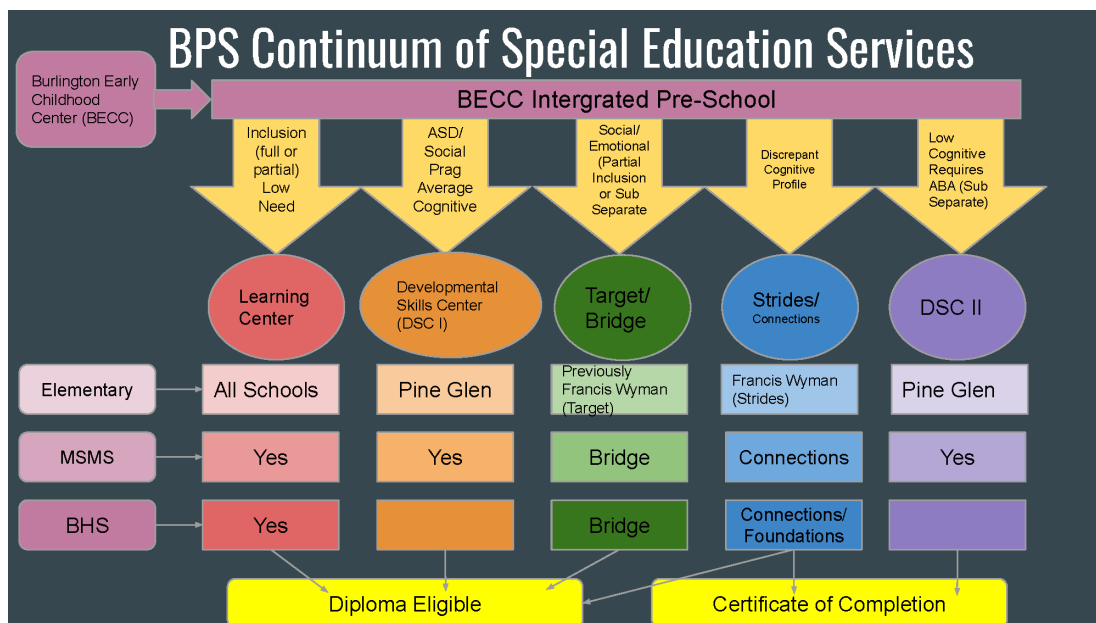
BPS Continuum of Special Education Services

Burlington Early Childhood Center (BECC)

BECC Intergrated Pre-School

Inclusion (full or partial) Low Need

ASD/ Social Prag Average Cognitive

Social/ Emotional (Partial Inclusion or Sub Separate

Discrepant Cognitive Profile

Low Cognitive Requires ABA (Sub Separate)

Learning Center

Developmental Skills Center (DSC I)

Target/ Bridge

Strides/ Connections

DSC II

| Elementary | All Schools | Pine Glen | Previously Francis Wyman (Target) | Francis Wyman (Strides) | Pine Glen |
|---|---|---|---|---|---|
| MSMS | Yes | Yes | Bridge | Connections | Yes |
| BHS | Yes | | Bridge | Connections/ Foundations | |

Diploma Eligible

Certificate of Completion